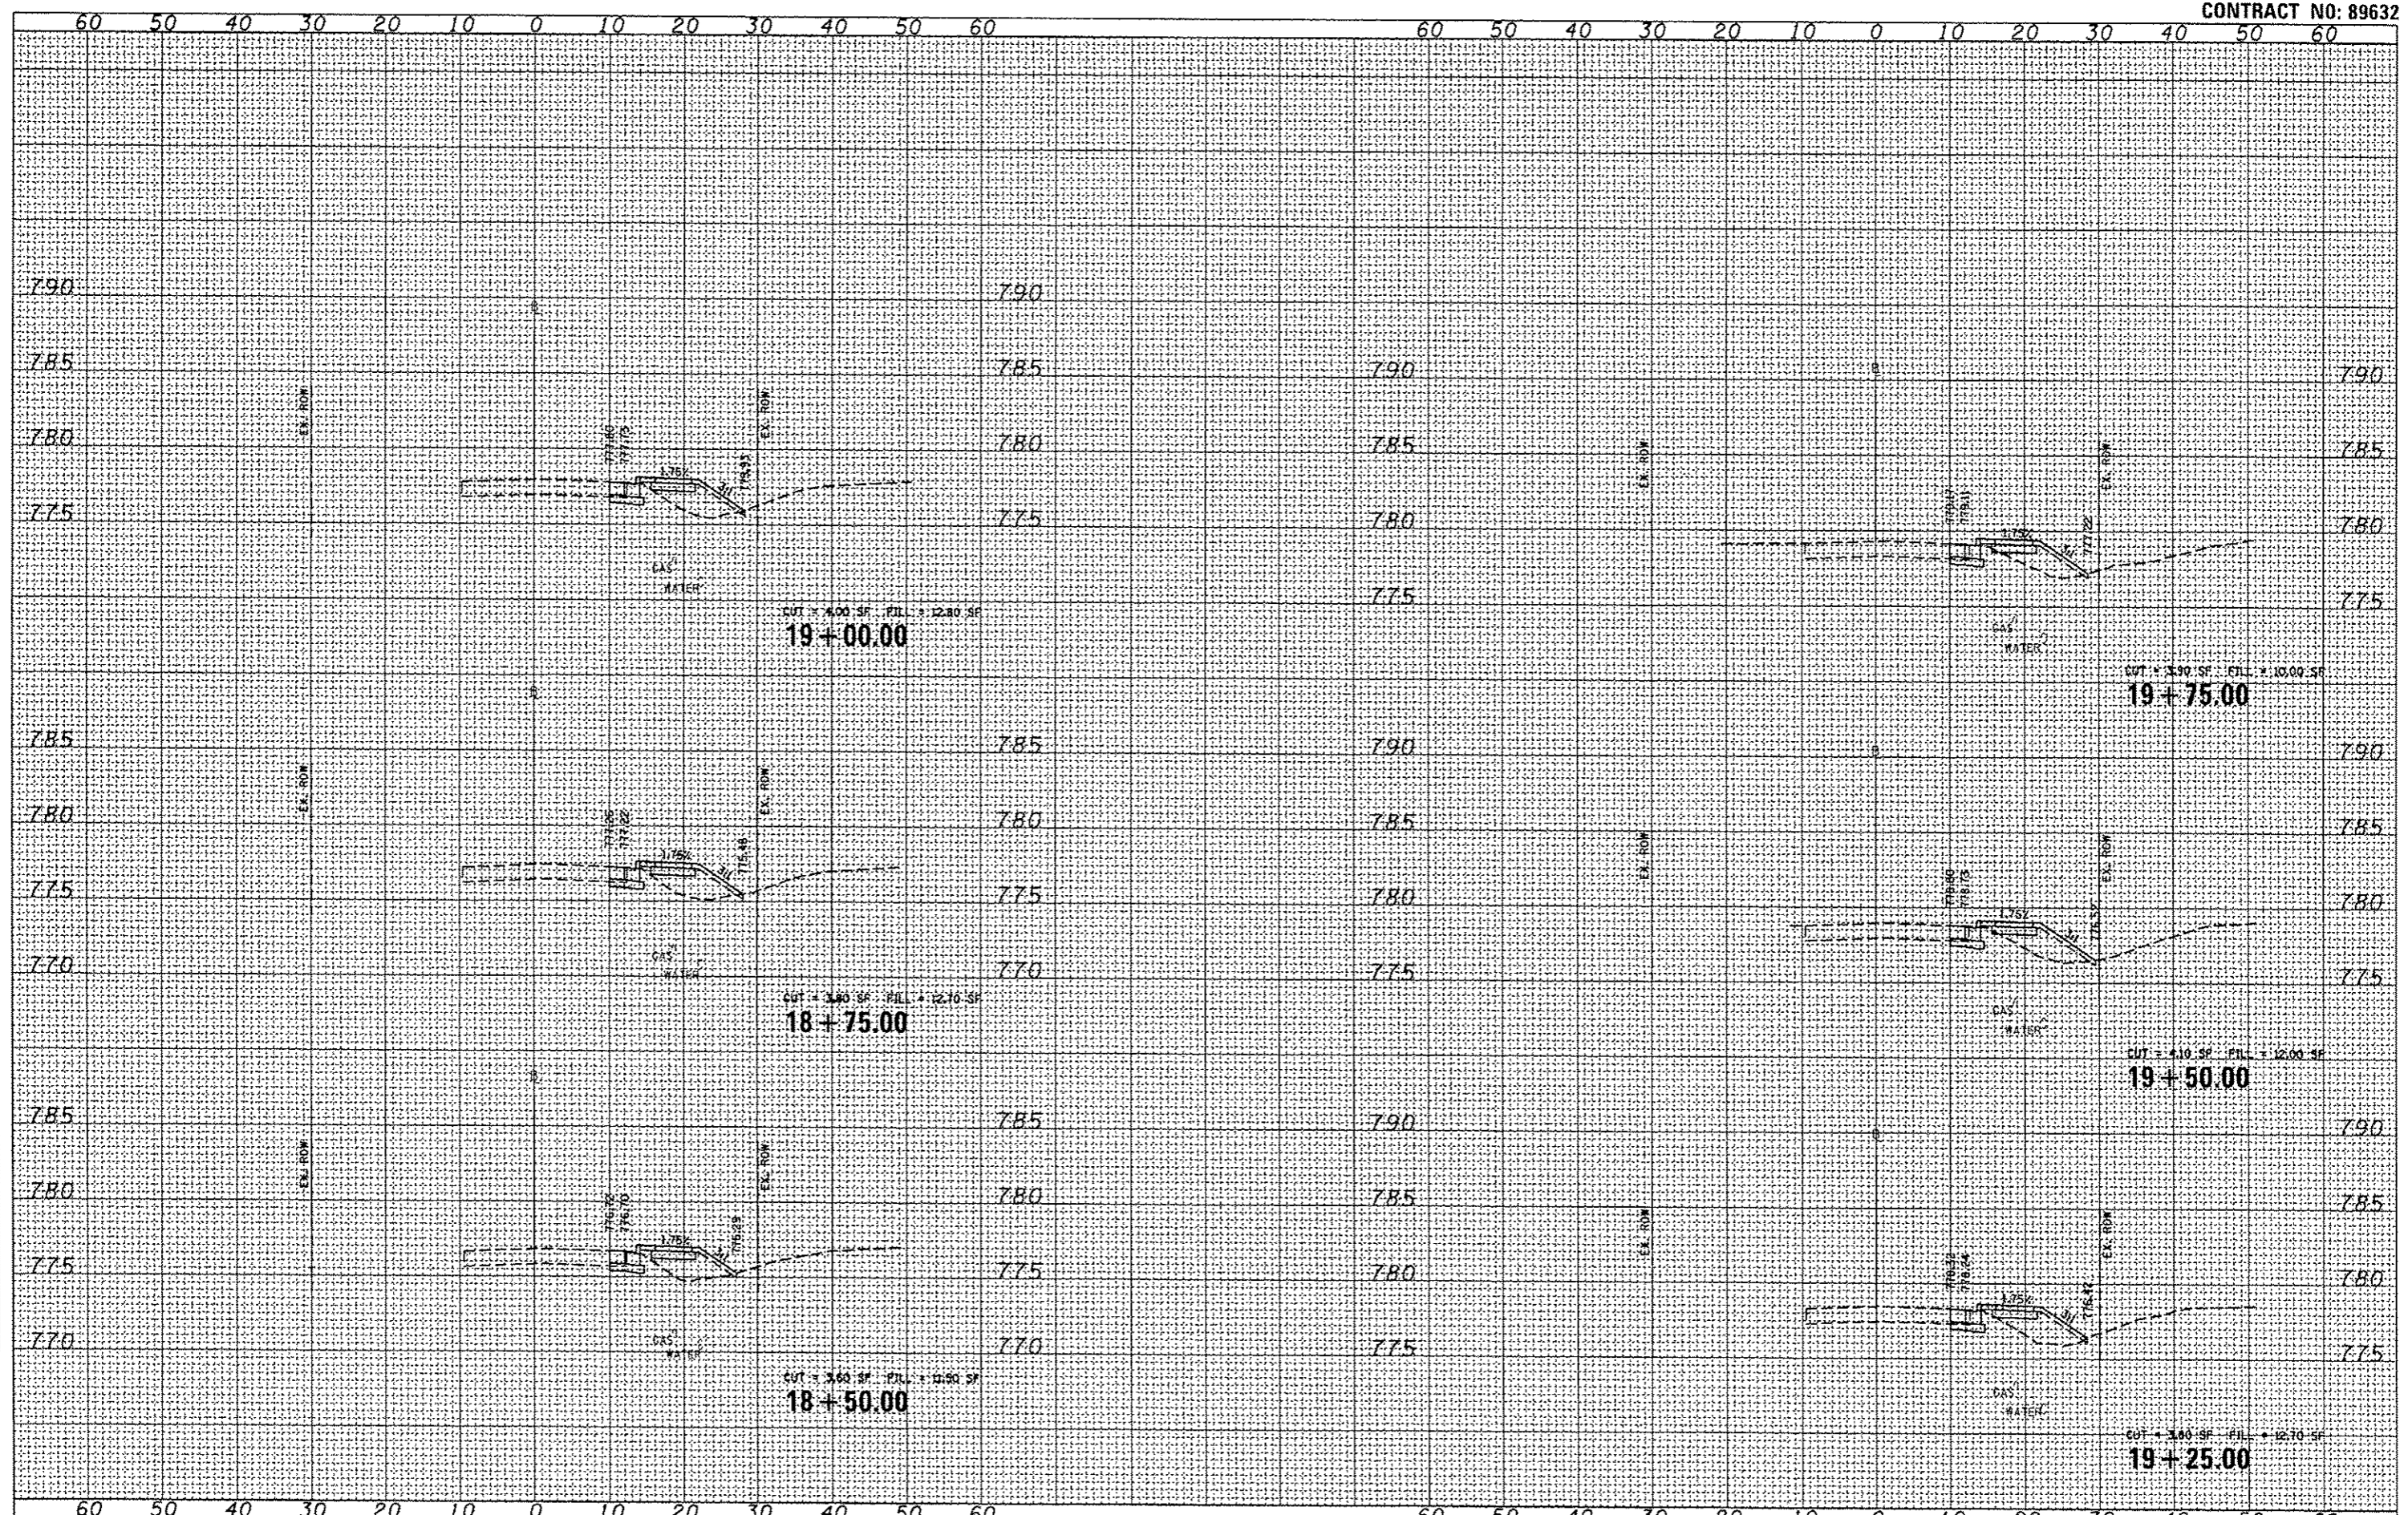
CONTRACT NO: 89632

60 50 40 30 20 10 0 10 20 30 40 50 60

60 50 40 30 20 10 0 10 20 30 40 50 60

790
785
780
775
EX. ROW
EX. ROW
GAS
WATER
CUT = 4.00 SF FILL = 12.80 SF
19 + 00.00
790
785
780
775

785
780
775
770
EX. ROW
EX. ROW
GAS
WATER
CUT = 3.80 SF FILL = 12.70 SF
18 + 75.00
785
780
775
770

785
780
775
770
EX. ROW
EX. ROW
GAS
WATER
CUT = 3.60 SF FILL = 12.50 SF
18 + 50.00
785
780
775
770

790
785
780
775
EX. ROW
EX. ROW
GAS
WATER
CUT = 3.90 SF FILL = 10.00 SF
19 + 75.00
790
785
780
775

790
785
780
775
EX. ROW
EX. ROW
GAS
WATER
CUT = 4.10 SF FILL = 12.00 SF
19 + 50.00
790
785
780
775

790
785
780
775
EX. ROW
EX. ROW
GAS
WATER
CUT = 3.80 SF FILL = 12.10 SF
19 + 25.00
790
785
780
775

60 50 40 30 20 10 0 10 20 30 40 50 60

60 50 40 30 20 10 0 10 20 30 40 50 60